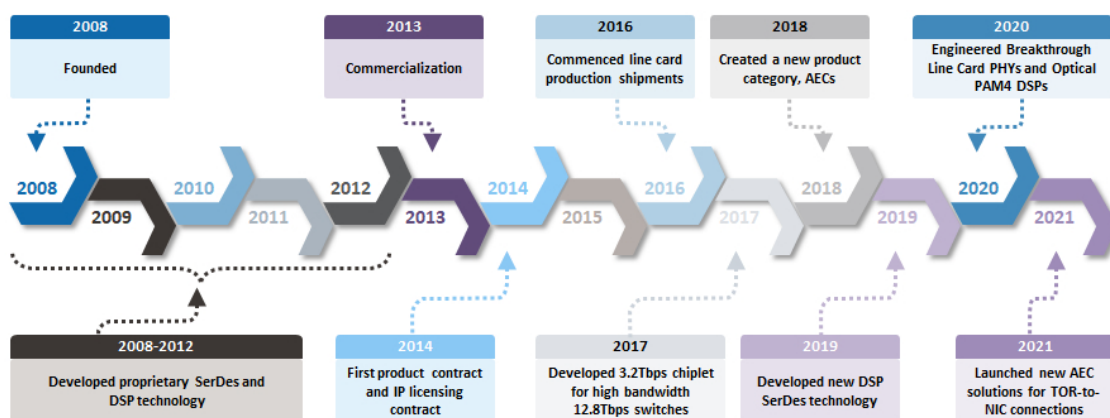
2008

Founded

2013

Commercialization

2016

Commenced line card production shipments

2018

Created a new product category, AECs

2020

Engineered Breakthrough Line Card PHYs and Optical PAM4 DSPs

2008 2009 2010 2011 2012 2013 2014 2015 2016 2017 2018 2019 2020 2021

2008-2012

Developed proprietary SerDes and DSP technology

2014

First product contract and IP licensing contract

2017

Developed 3.2Tbps chiplet for high bandwidth 12.8Tbps switches

2019

Developed new DSP SerDes technology

2021

Launched new AEC solutions for TOR-to-NIC connections